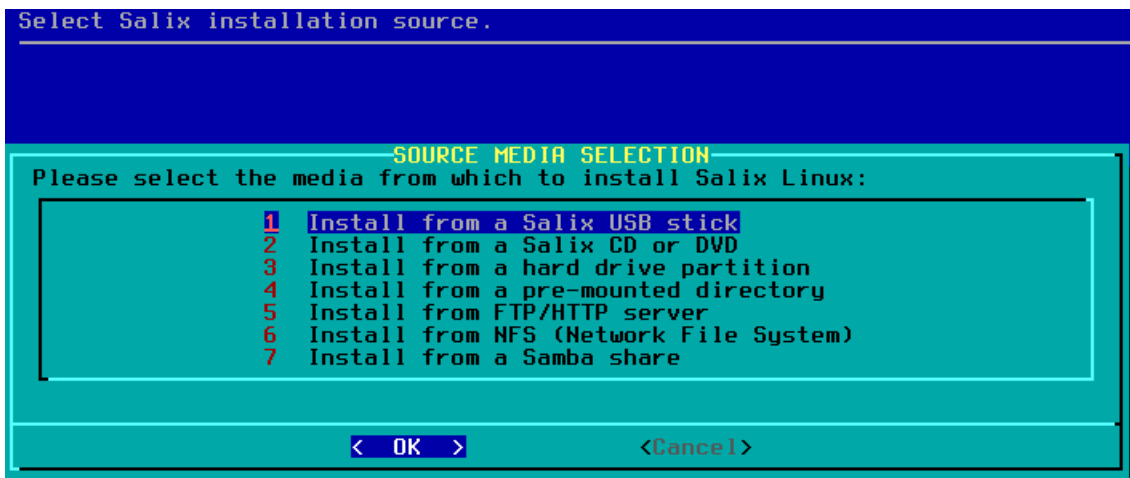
Select Salix installation source.

SOURCE MEDIA SELECTION

Please select the media from which to install Salix Linux:

1 Install from a Salix USB stick
2 Install from a Salix CD or DVD
3 Install from a hard drive partition
4 Install from a pre-mounted directory
5 Install from FTP/HTTP server
6 Install from NFS (Network File System)
7 Install from a Samba share

< OK > <Cancel>